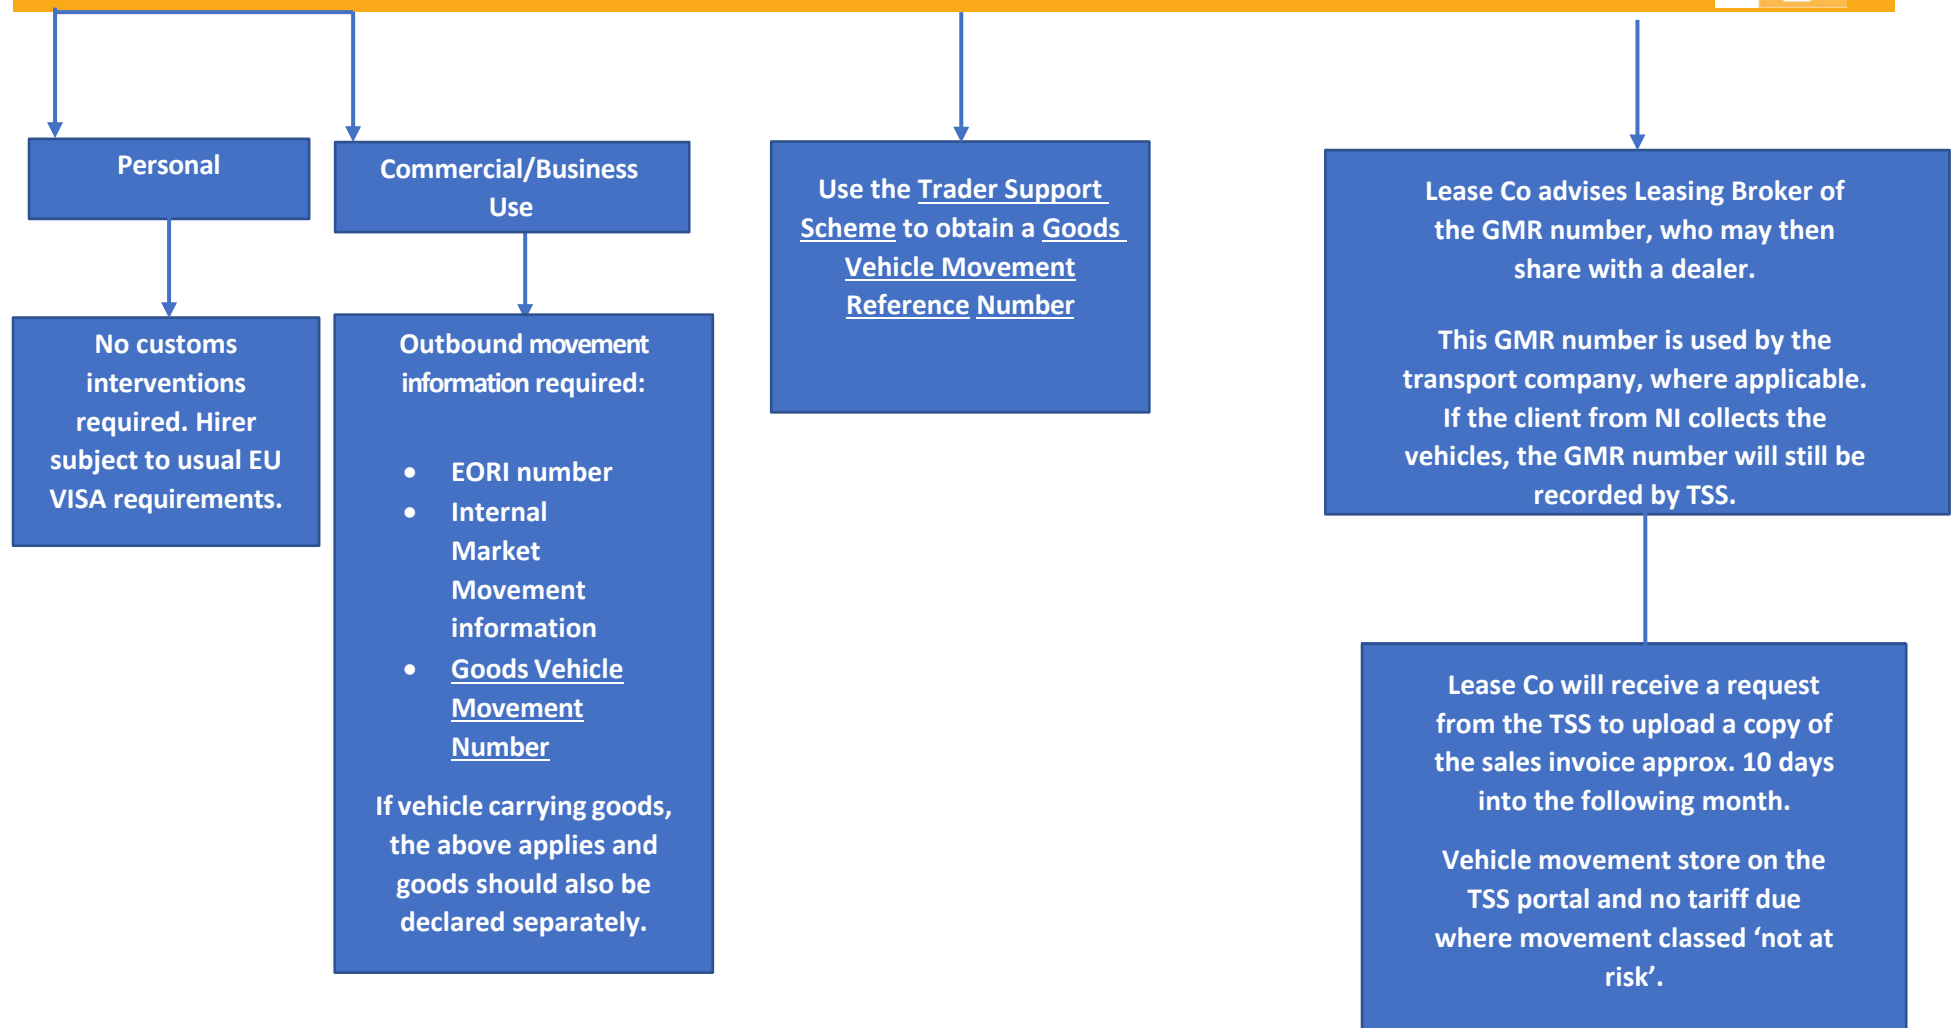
Personal

No customs interventions required. Hirer subject to usual EU VISA requirements.

Commercial/Business Use

Outbound movement information required:

- EORI number
- Internal Market Movement information
- Goods Vehicle Movement Number

If vehicle carrying goods, the above applies and goods should also be declared separately.

Use the Trader Support Scheme to obtain a Goods Vehicle Movement Reference Number

Lease Co advises Leasing Broker of the GMR number, who may then share with a dealer.

This GMR number is used by the transport company, where applicable. If the client from NI collects the vehicles, the GMR number will still be recorded by TSS.

Lease Co will receive a request from the TSS to upload a copy of the sales invoice approx. 10 days into the following month.

Vehicle movement store on the TSS portal and no tariff due where movement classed ‘not at risk’.